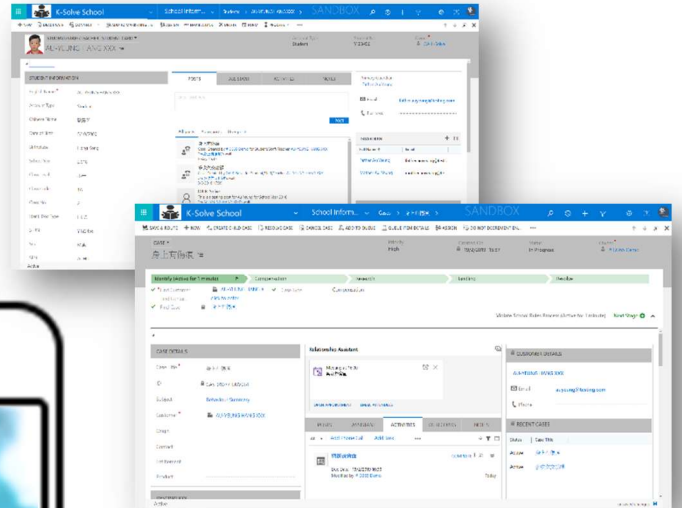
K-Solve School
SANDBOX
AU-YEUNG YAN SING XXX
STUDENT INFORMATION
Chinese Name
Date of Birth
Active

K-Solve School
School Inform...
Case
SANDBOX
SAVE & ROUTE
NEW
CREATE CHILD CASE
RESOLVE CASE
CANCEL CASE
ADD TO QUEUE
QUEUE ITEM DETAILS
ASSIGN
DO NOT DECREMENT EN...
CASE
High
In Progress
Identify (Active for 1 minutes)
Compensation
Research
Resolve
Find Case
CASE DETAILS
Case Title
ID
Subject
Customer
Origin
Contact
Entitlement
Product
Relationship Assistant
ACTIVITIES
CUSTOMER DETAILS
Email
Phone
RECENT CASES
Status
Case Title
Active
Active